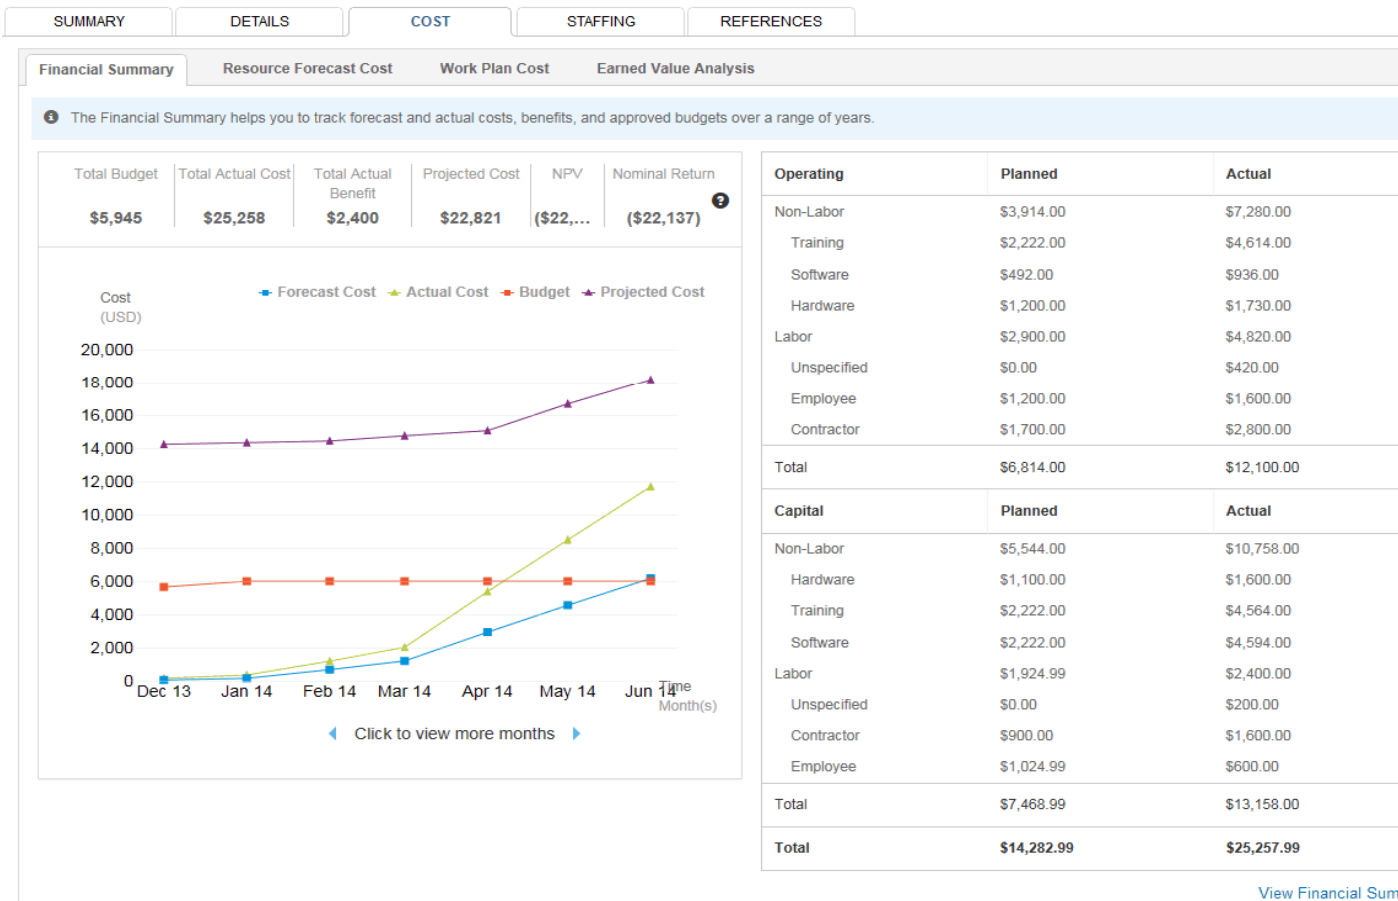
SUMMARY DETAILS COST STAFFING REFERENCES

Financial Summary Resource Forecast Cost Work Plan Cost Earned Value Analysis

The Financial Summary helps you to track forecast and actual costs, benefits, and approved budgets over a range of years.

| Total Budget | Total Actual Cost | Total Actual Benefit | Projected Cost | NPV | Nominal Return |
|---|---|---|---|---|---|
| $5,945 | $25,258 | $2,400 | $22,821 | ($22,... | ($22,137) |

Cost (USD)

Forecast Cost Actual Cost Budget Projected Cost

20,000
18,000
16,000
14,000
12,000
10,000
8,000
6,000
4,000
2,000
0

Dec 13 Jan 14 Feb 14 Mar 14 Apr 14 May 14 Jun 14

Time Month(s)

Click to view more months

| Operating | Planned | Actual |
|---|---|---|
| Non-Labor | $3,914.00 | $7,280.00 |
| Training | $2,222.00 | $4,614.00 |
| Software | $492.00 | $936.00 |
| Hardware | $1,200.00 | $1,730.00 |
| Labor | $2,900.00 | $4,820.00 |
| Unspecified | $0.00 | $420.00 |
| Employee | $1,200.00 | $1,600.00 |
| Contractor | $1,700.00 | $2,800.00 |
| Total | $6,814.00 | $12,100.00 |
| Capital | Planned | Actual |
| Non-Labor | $5,544.00 | $10,758.00 |
| Hardware | $1,100.00 | $1,600.00 |
| Training | $2,222.00 | $4,564.00 |
| Software | $2,222.00 | $4,594.00 |
| Labor | $1,924.99 | $2,400.00 |
| Unspecified | $0.00 | $200.00 |
| Contractor | $900.00 | $1,600.00 |
| Employee | $1,024.99 | $600.00 |
| Total | $7,468.99 | $13,158.00 |
| Total | $14,282.99 | $25,257.99 |

View Financial Sum